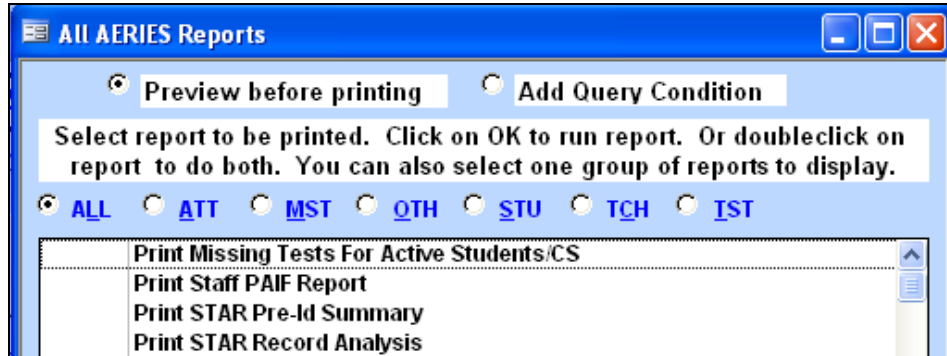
All AERIES Reports

Preview before printing

Add Query Condition

Select report to be printed. Click on OK to run report. Or doubleclick on report to do both. You can also select one group of reports to display.

ALL ATT MST OTH STU TCH TST

Print Missing Tests For Active Students/CS
Print Staff PAIF Report
Print STAR Pre-Id Summary
Print STAR Record Analysis